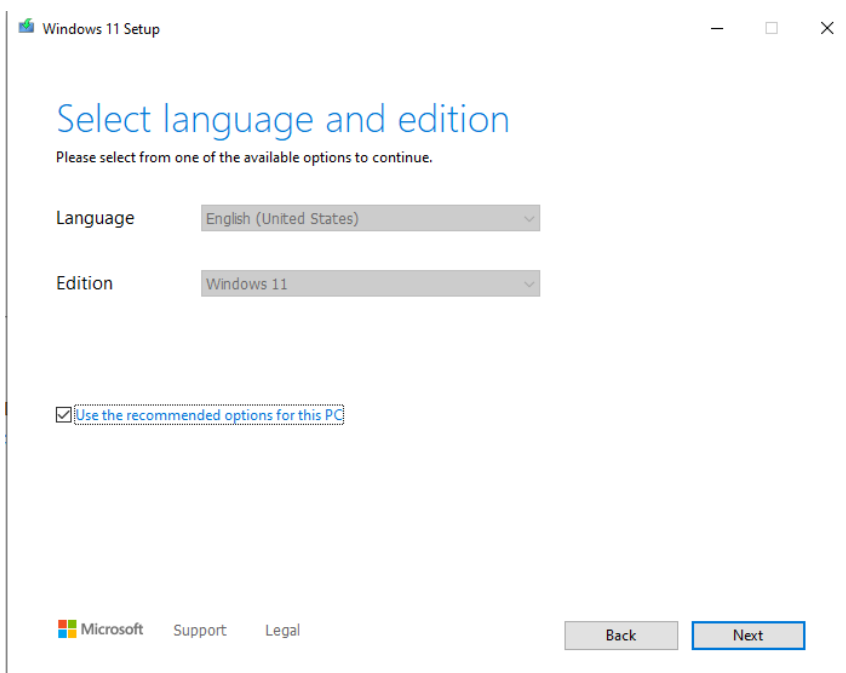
Windows 11 Setup

Select language and edition
Please select from one of the available options to continue.

Language English (United States)

Edition Windows 11

Use the recommended options for this PC

Microsoft Support Legal

Back Next